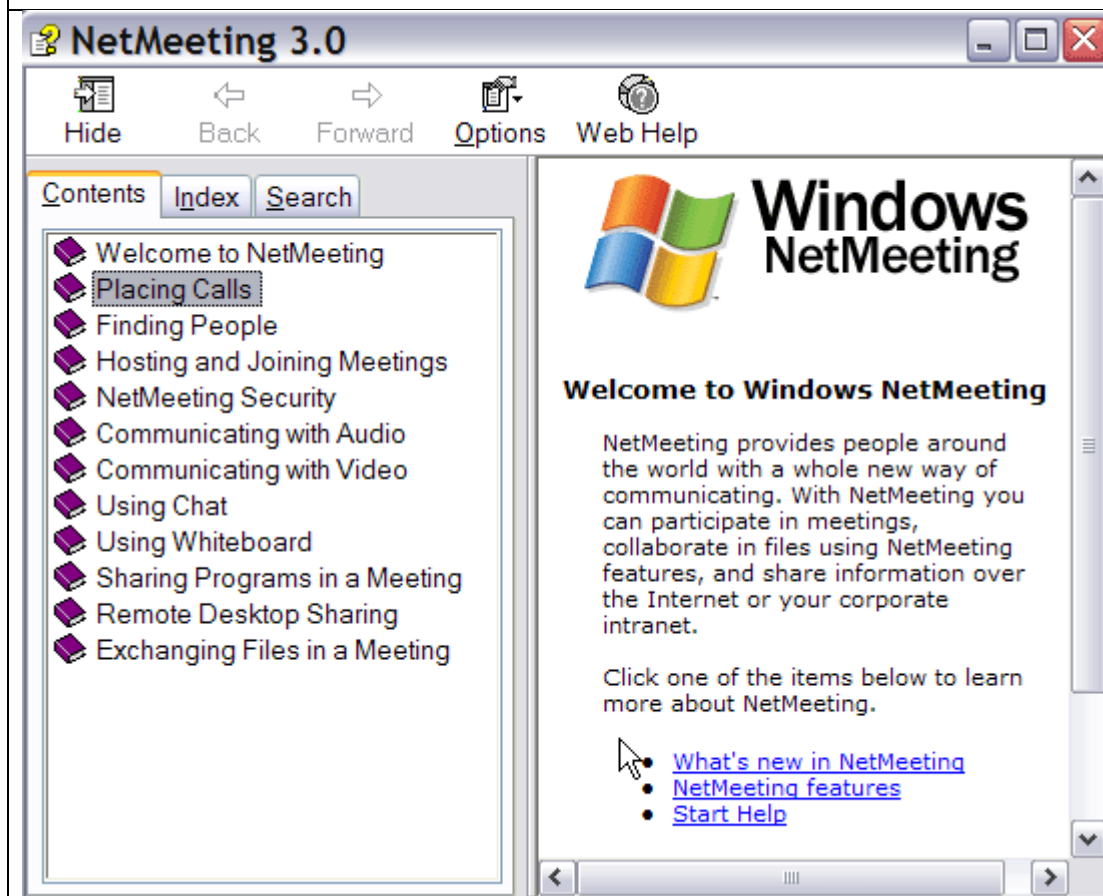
NetMeeting 3.0

Hide Back Forward Options Web Help

Contents Index Search

Welcome to NetMeeting
Placing Calls
Finding People
Hosting and Joining Meetings
NetMeeting Security
Communicating with Audio
Communicating with Video
Using Chat
Using Whiteboard
Sharing Programs in a Meeting
Remote Desktop Sharing
Exchanging Files in a Meeting

Windows NetMeeting

Welcome to Windows NetMeeting

NetMeeting provides people around the world with a whole new way of communicating. With NetMeeting you can participate in meetings, collaborate in files using NetMeeting features, and share information over the Internet or your corporate intranet.

Click one of the items below to learn more about NetMeeting.

- What's new in NetMeeting
- NetMeeting features
- Start Help